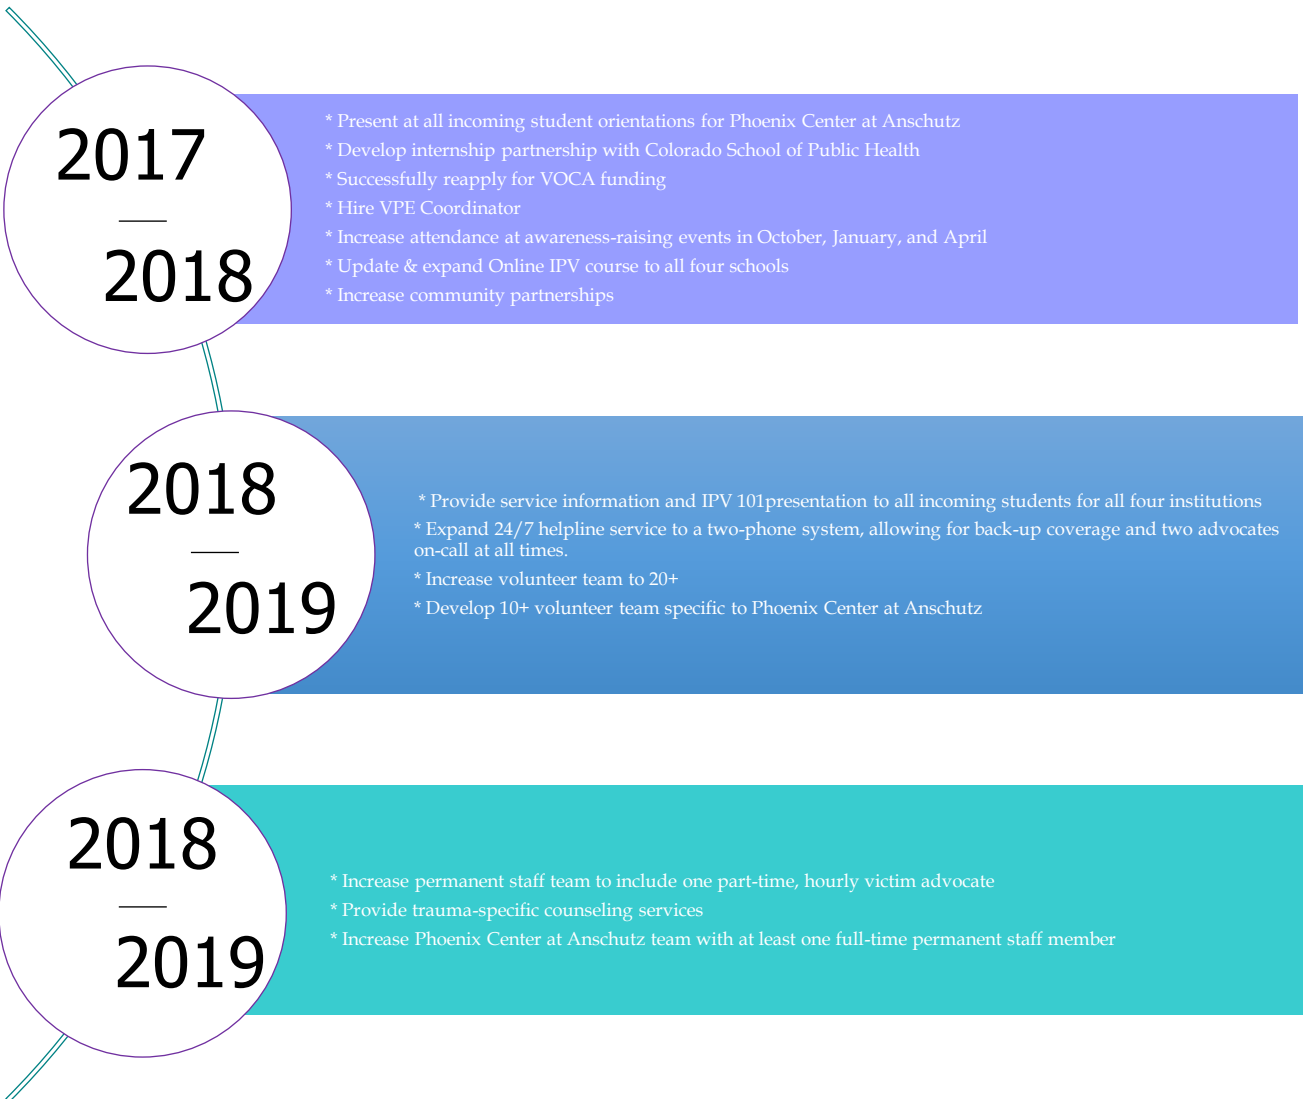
2017
—
2018

* Present at all incoming student orientations for Phoenix Center at Anschutz
* Develop internship partnership with Colorado School of Public Health
* Successfully reapply for VOCA funding
* Hire VPE Coordinator
* Increase attendance at awareness-raising events in October, January, and April
* Update & expand Online IPV course to all four schools
* Increase community partnerships

2018
—
2019

* Provide service information and IPV 101presentation to all incoming students for all four institutions
* Expand 24/7 helpline service to a two-phone system, allowing for back-up coverage and two advocates on-call at all times.
* Increase volunteer team to 20+
* Develop 10+ volunteer team specific to Phoenix Center at Anschutz

2018
—
2019

* Increase permanent staff team to include one part-time, hourly victim advocate
* Provide trauma-specific counseling services
* Increase Phoenix Center at Anschutz team with at least one full-time permanent staff member